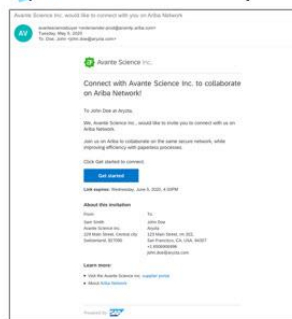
Avante Science Inc. would like to connect with you on Ariba Network

AV
Avante Science Inc. <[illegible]@ansmtp.ariba.com>
Tuesday, May 5, 2020
To: Doe, John <john.doe@arcyte.com>

Avante Science Inc.

Connect with Avante Science Inc. to collaborate on Ariba Network!

To John Doe at Arcyte,

We, Avante Science Inc., would like to invite you to connect with us on Ariba Network.

Join us on Ariba to collaborate on the same secure network, while improving efficiency with paperless processes.

Click Get started to connect.

Get started

Link expires: Wednesday, June 3, 2020, 4:00PM

About this invitation

From:
Sam Smith
Avante Science Inc.
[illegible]
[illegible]

To:
John Doe
Arcyte
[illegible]
San Francisco, CA, USA, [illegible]
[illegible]
john.doe@arcyte.com

Learn more:
• Visit the Avante Science Inc. supplier portal
• About Ariba Network

Powered by SAP